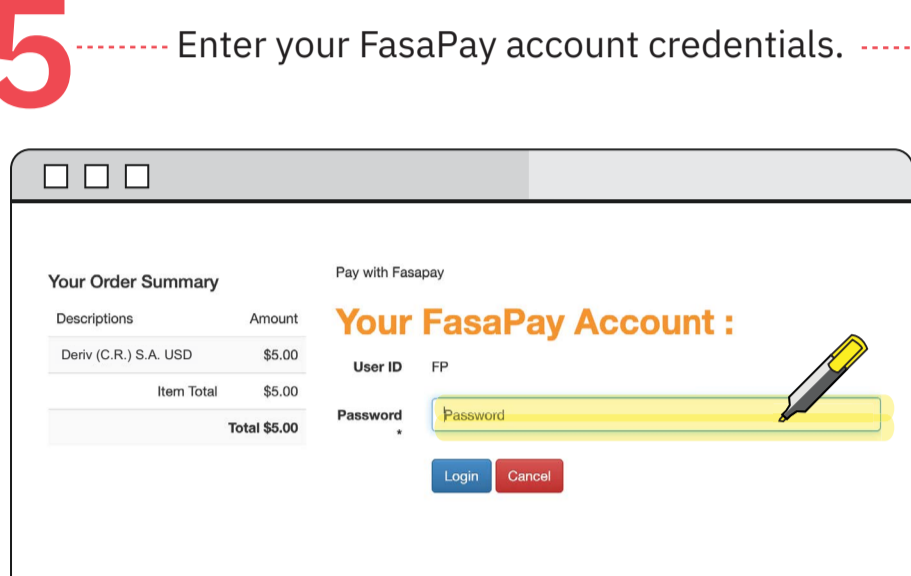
5 Enter your FasaPay account credentials.

Your Order Summary

| Descriptions | Amount |
|---|---|
| Deriv (C.R.) S.A. USD | $5.00 |
| Item Total | $5.00 |
| Total $5.00 | |

Pay with Fasapay

Your FasaPay Account :

User ID FP

Password *

Password

Login Cancel